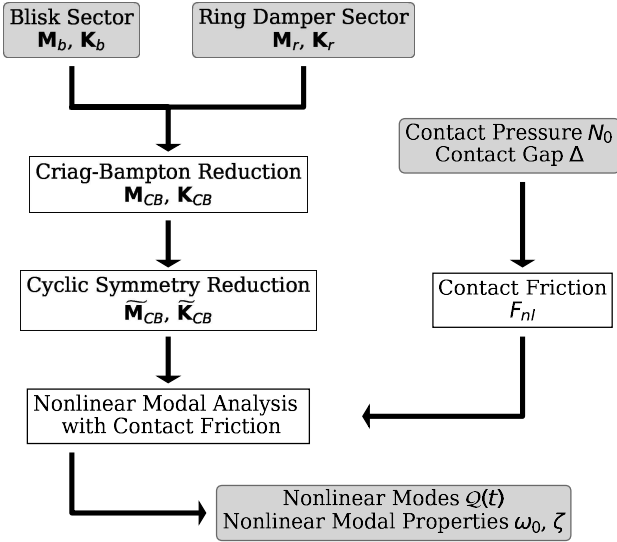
Blisk Sector
$\mathbf{M}_b$, $\mathbf{K}_b$

Ring Damper Sector
$\mathbf{M}_r$, $\mathbf{K}_r$

Criag-Bampton Reduction
$\mathbf{M}_{CB}$, $\mathbf{K}_{CB}$

Cyclic Symmetry Reduction
$\widetilde{\mathbf{M}}_{CB}$, $\widetilde{\mathbf{K}}_{CB}$

Nonlinear Modal Analysis with Contact Friction

Contact Pressure $N_0$
Contact Gap $\Delta$

Contact Friction
$F_{nl}$

Nonlinear Modes $\mathcal{Q}(t)$
Nonlinear Modal Properties $\omega_0$, $\zeta$